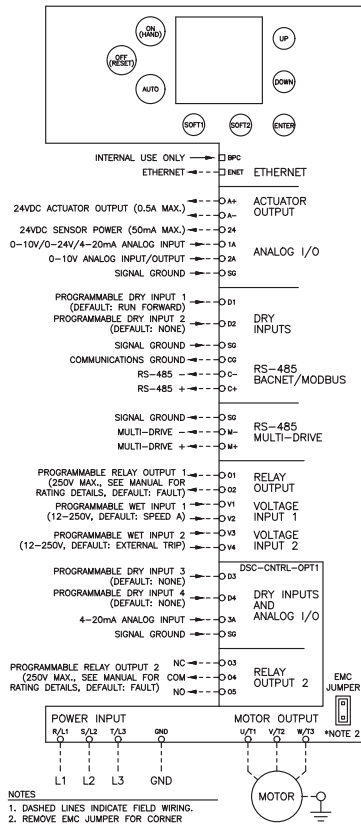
ON (HAND)
OFF (RESET)
AUTO
UP
DOWN
ENTER
SOFT1
SOFT2

INTERNAL USE ONLY BPC
ETHERNET ENET ETHERNET

24VDC ACTUATOR OUTPUT (0.5A MAX.) A+ A- ACTUATOR OUTPUT
24VDC SENSOR POWER (50mA MAX.) 24
0–10V/0–24V/4–20mA ANALOG INPUT 1A
0–10V ANALOG INPUT/OUTPUT 2A ANALOG I/O
SIGNAL GROUND SG

PROGRAMMABLE DRY INPUT 1 (DEFAULT: RUN FORWARD) D1
PROGRAMMABLE DRY INPUT 2 (DEFAULT: NONE) D2 DRY INPUTS
SIGNAL GROUND SG

COMMUNICATIONS GROUND CG
RS–485 – C- RS–485 BACNET/MODBUS
RS–485 + C+

SIGNAL GROUND SG
MULTI–DRIVE – M- RS–485 MULTI–DRIVE
MULTI–DRIVE + M+

PROGRAMMABLE RELAY OUTPUT 1 (250V MAX., SEE MANUAL FOR RATING DETAILS, DEFAULT: FAULT) O1 O2 RELAY OUTPUT
PROGRAMMABLE WET INPUT 1 (12–250V, DEFAULT: SPEED A) V1 V2 VOLTAGE INPUT 1
PROGRAMMABLE WET INPUT 2 (12–250V, DEFAULT: EXTERNAL TRIP) V3 V4 VOLTAGE INPUT 2

DSC–CNTRL–OPT1
PROGRAMMABLE DRY INPUT 3 (DEFAULT: NONE) D3
PROGRAMMABLE DRY INPUT 4 (DEFAULT: NONE) D4 DRY INPUTS AND ANALOG I/O
4–20mA ANALOG INPUT 3A
SIGNAL GROUND SG

PROGRAMMABLE RELAY OUTPUT 2 (250V MAX., SEE MANUAL FOR RATING DETAILS, DEFAULT: FAULT) NC O3 COM O4 NO O5 RELAY OUTPUT 2

EMC JUMPER
POWER INPUT
R/L1 S/L2 T/L3 GND
MOTOR OUTPUT
U/T1 V/T2 W/T3 *NOTE 2
L1 L2 L3 GND
MOTOR

NOTES
1. DASHED LINES INDICATE FIELD WIRING.
2. REMOVE EMC JUMPER FOR CORNER